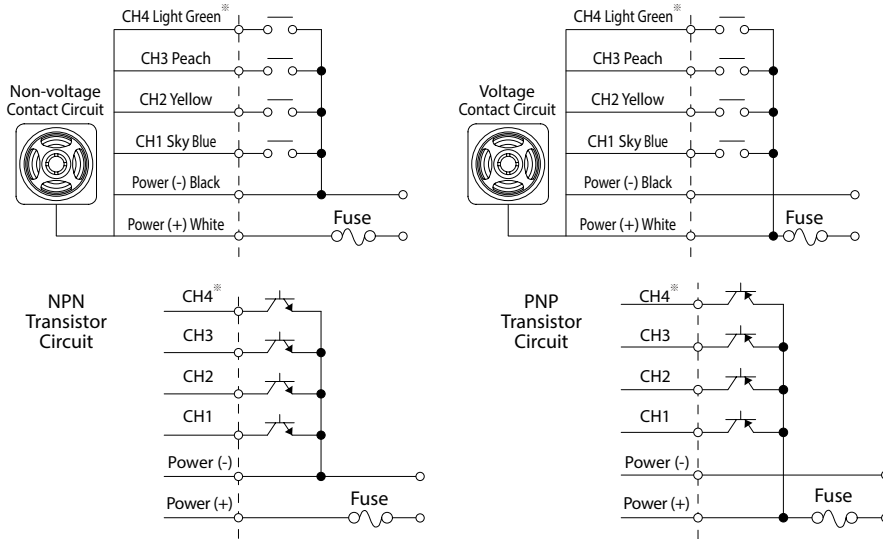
Non-voltage Contact Circuit

CH4 Light Green※

CH3 Peach

CH2 Yellow

CH1 Sky Blue

Power (-) Black

Power (+) White

Fuse

Voltage Contact Circuit

CH4 Light Green※

CH3 Peach

CH2 Yellow

CH1 Sky Blue

Power (-) Black

Power (+) White

Fuse

NPN Transistor Circuit

CH4※

CH3

CH2

CH1

Power (-)

Power (+)

Fuse

PNP Transistor Circuit

CH4※

CH3

CH2

CH1

Power (-)

Power (+)

Fuse